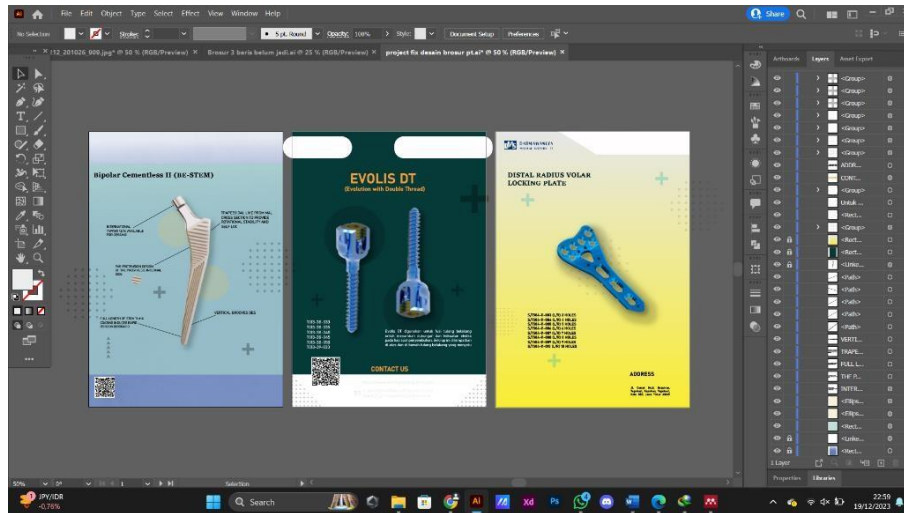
File Edit Object Type Select Effect View Window Help

Share

No Selection Stroke: 5 pt. Round Opacity: 100% Style: Document Setup Preferences

*12 201026 909.jpg* @ 50 % (RGB/Preview) × Brosur 3 baris belum jadi.ai @ 25 % (RGB/Preview) × project fix desain brosur pt.ai* @ 50 % (RGB/Preview) ×

Bipolar Cementless II (BE-STEM)

EVOLIS DT
(Evolution with Double Thread)

CONTACT US

DISTAL RADIUS VOLAR LOCKING PLATE

ADDRESS

Artboards Layers Asset Export

<Group>
<Group>
<Group>
<Group>
<Group>
<Group>
ADDR...
CONT...
<Group>
Untuk ...
<Rect...
<Group>
<Rect...
<Rect...
<Linke...
<Path>
<Path>
<Path>
<Path>
<Path>
VERTI...
TRAPE...
FULL L...
THE P...
INTER...
<Ellips...
<Ellips...
<Rect...
<Linke...
<Rect...

1 Layer

Properties Libraries

50% Selection

JPY/IDR -0,76%

Search

22:59 19/12/2023